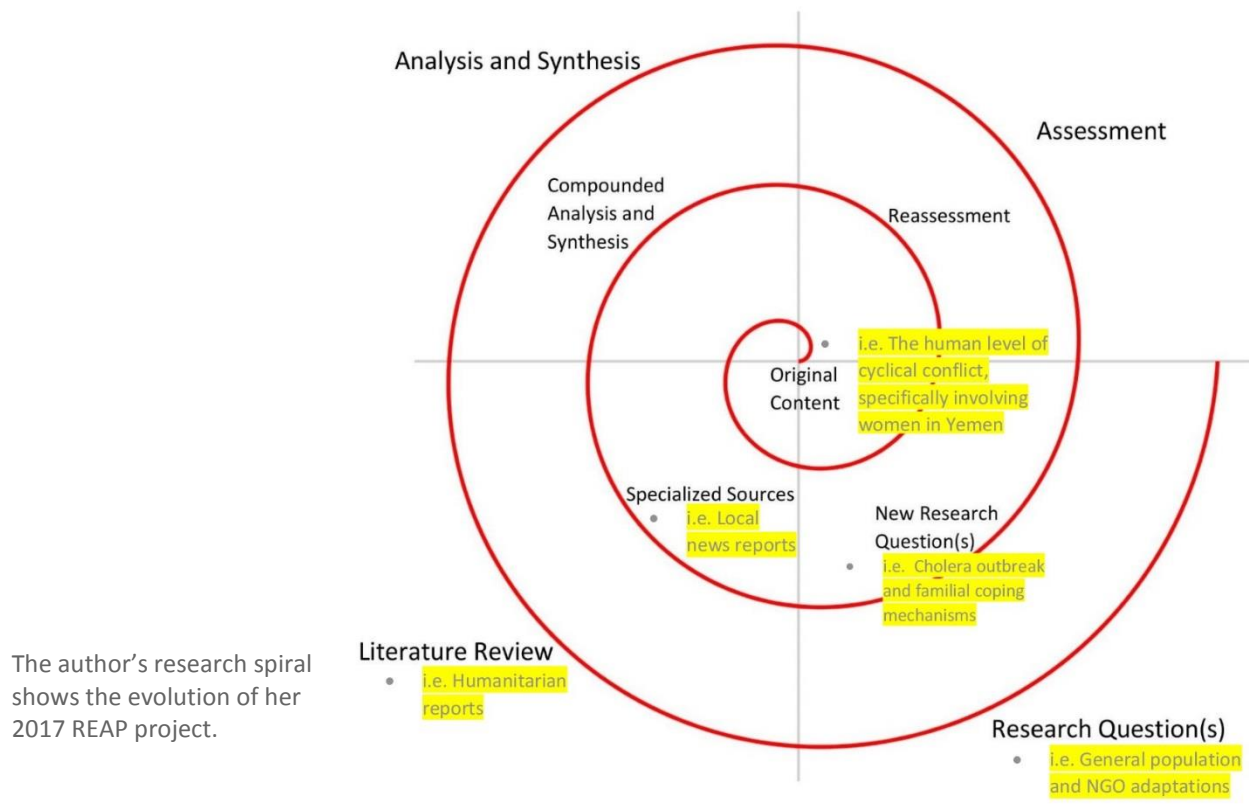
Analysis and Synthesis

Assessment

Compounded Analysis and Synthesis

Reassessment

i.e. The human level of cyclical conflict, specifically involving women in Yemen

Original Content

Specialized Sources
i.e. Local news reports

New Research Question(s)
i.e. Cholera outbreak and familial coping mechanisms

Literature Review
i.e. Humanitarian reports

Research Question(s)
i.e. General population and NGO adaptations

The author's research spiral shows the evolution of her 2017 REAP project.